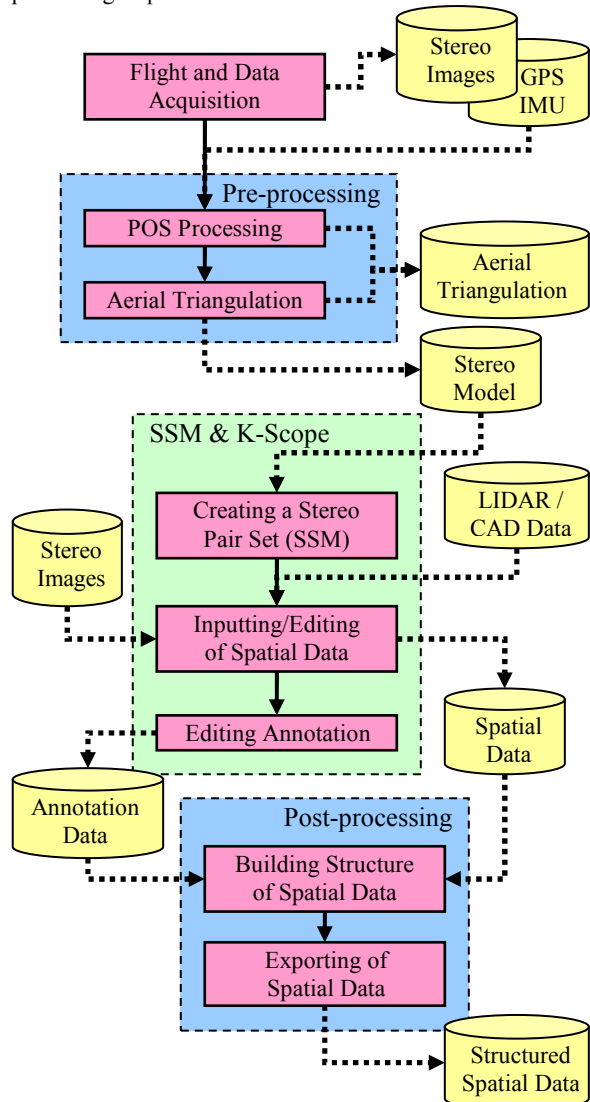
Flight and Data Acquisition

Stereo Images

GPS IMU

Pre-processing

POS Processing

Aerial Triangulation

Aerial Triangulation

Stereo Model

SSM & K-Scope

Creating a Stereo Pair Set (SSM)

LIDAR / CAD Data

Stereo Images

Inputting/Editing of Spatial Data

Editing Annotation

Spatial Data

Annotation Data

Post-processing

Building Structure of Spatial Data

Exporting of Spatial Data

Structured Spatial Data